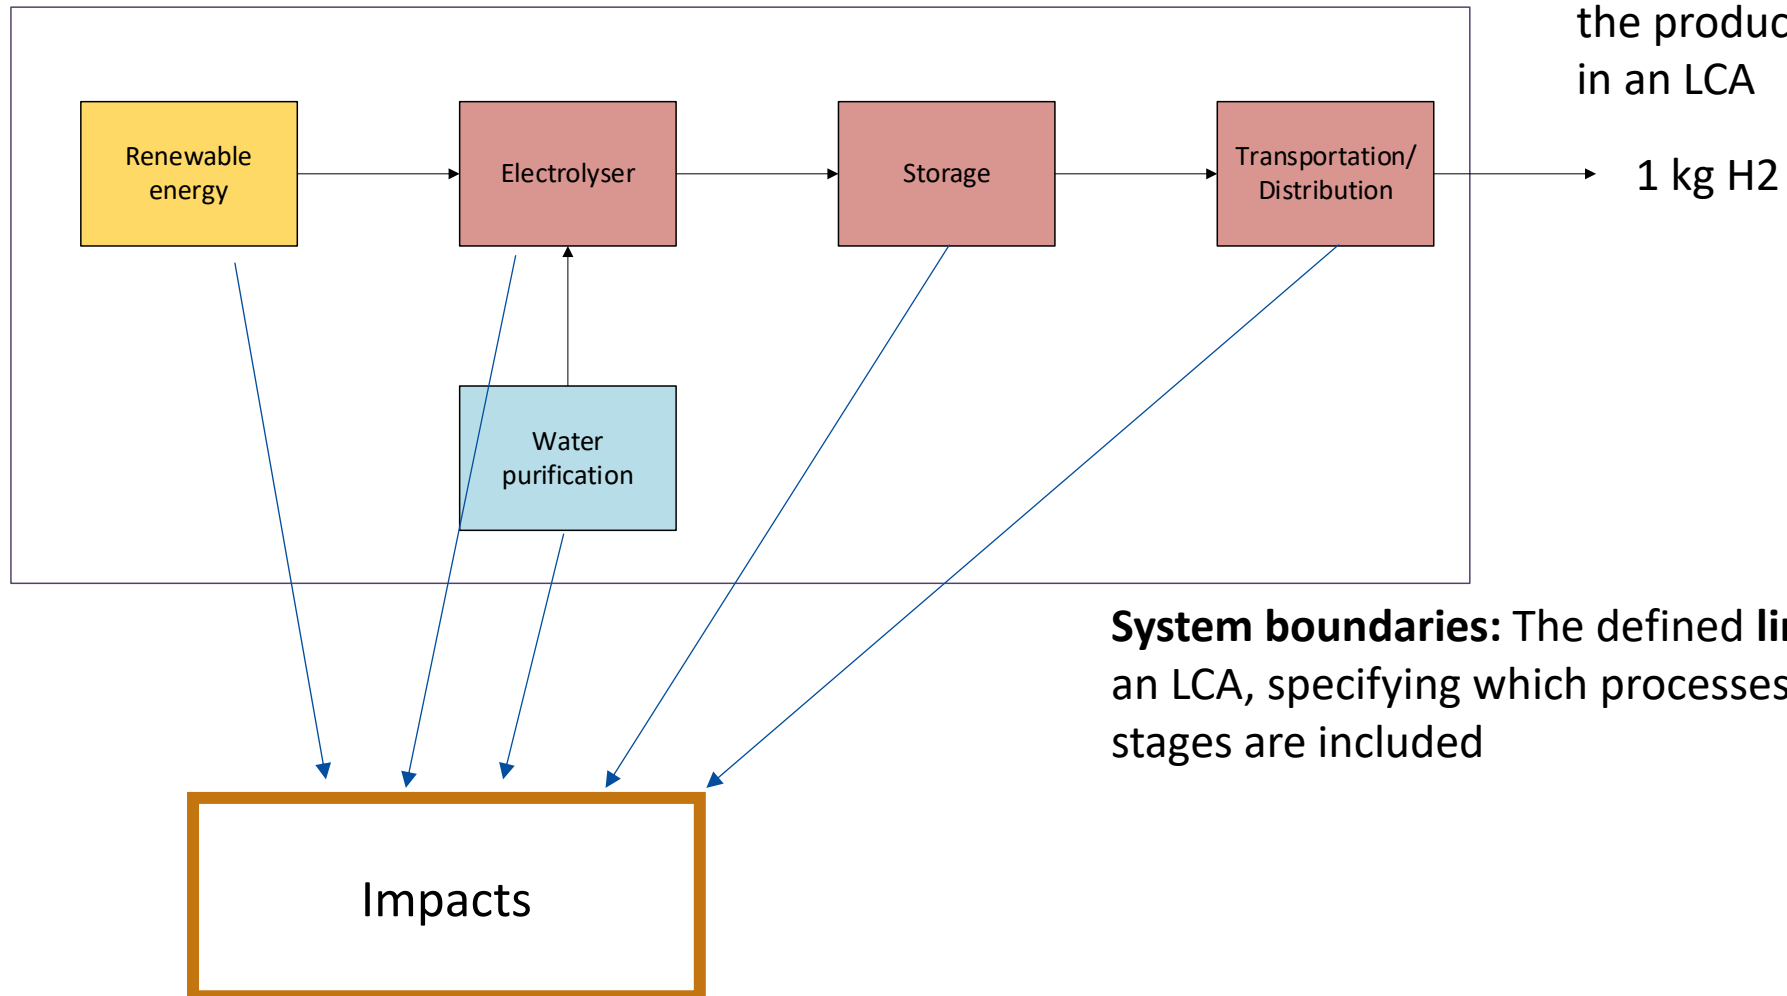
the produc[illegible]
in an LCA

Renewable energy

Electrolyser

Storage

Transportation/ Distribution

1 kg H2

Water purification

Impacts

**System boundaries:** The defined **li**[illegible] an LCA, specifying which processes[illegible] stages are included